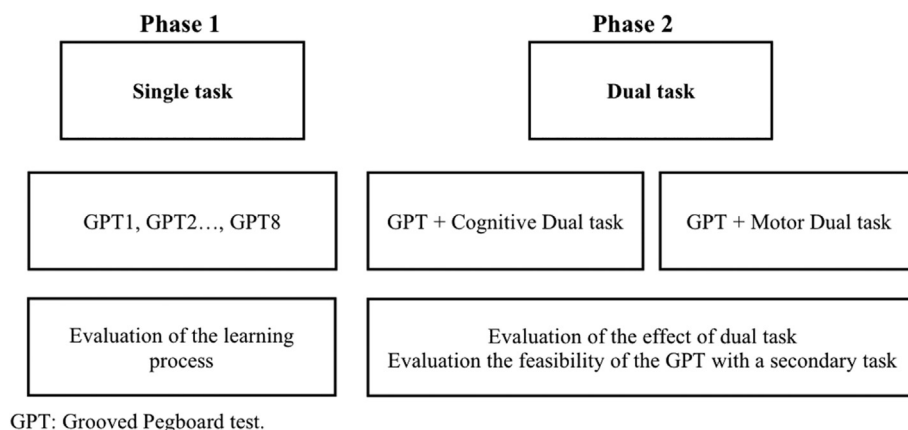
Phase 1

Single task

GPT1, GPT2…, GPT8

Evaluation of the learning process

Phase 2

Dual task

GPT + Cognitive Dual task

GPT + Motor Dual task

Evaluation of the effect of dual task
Evaluation the feasibility of the GPT with a secondary task

GPT: Grooved Pegboard test.